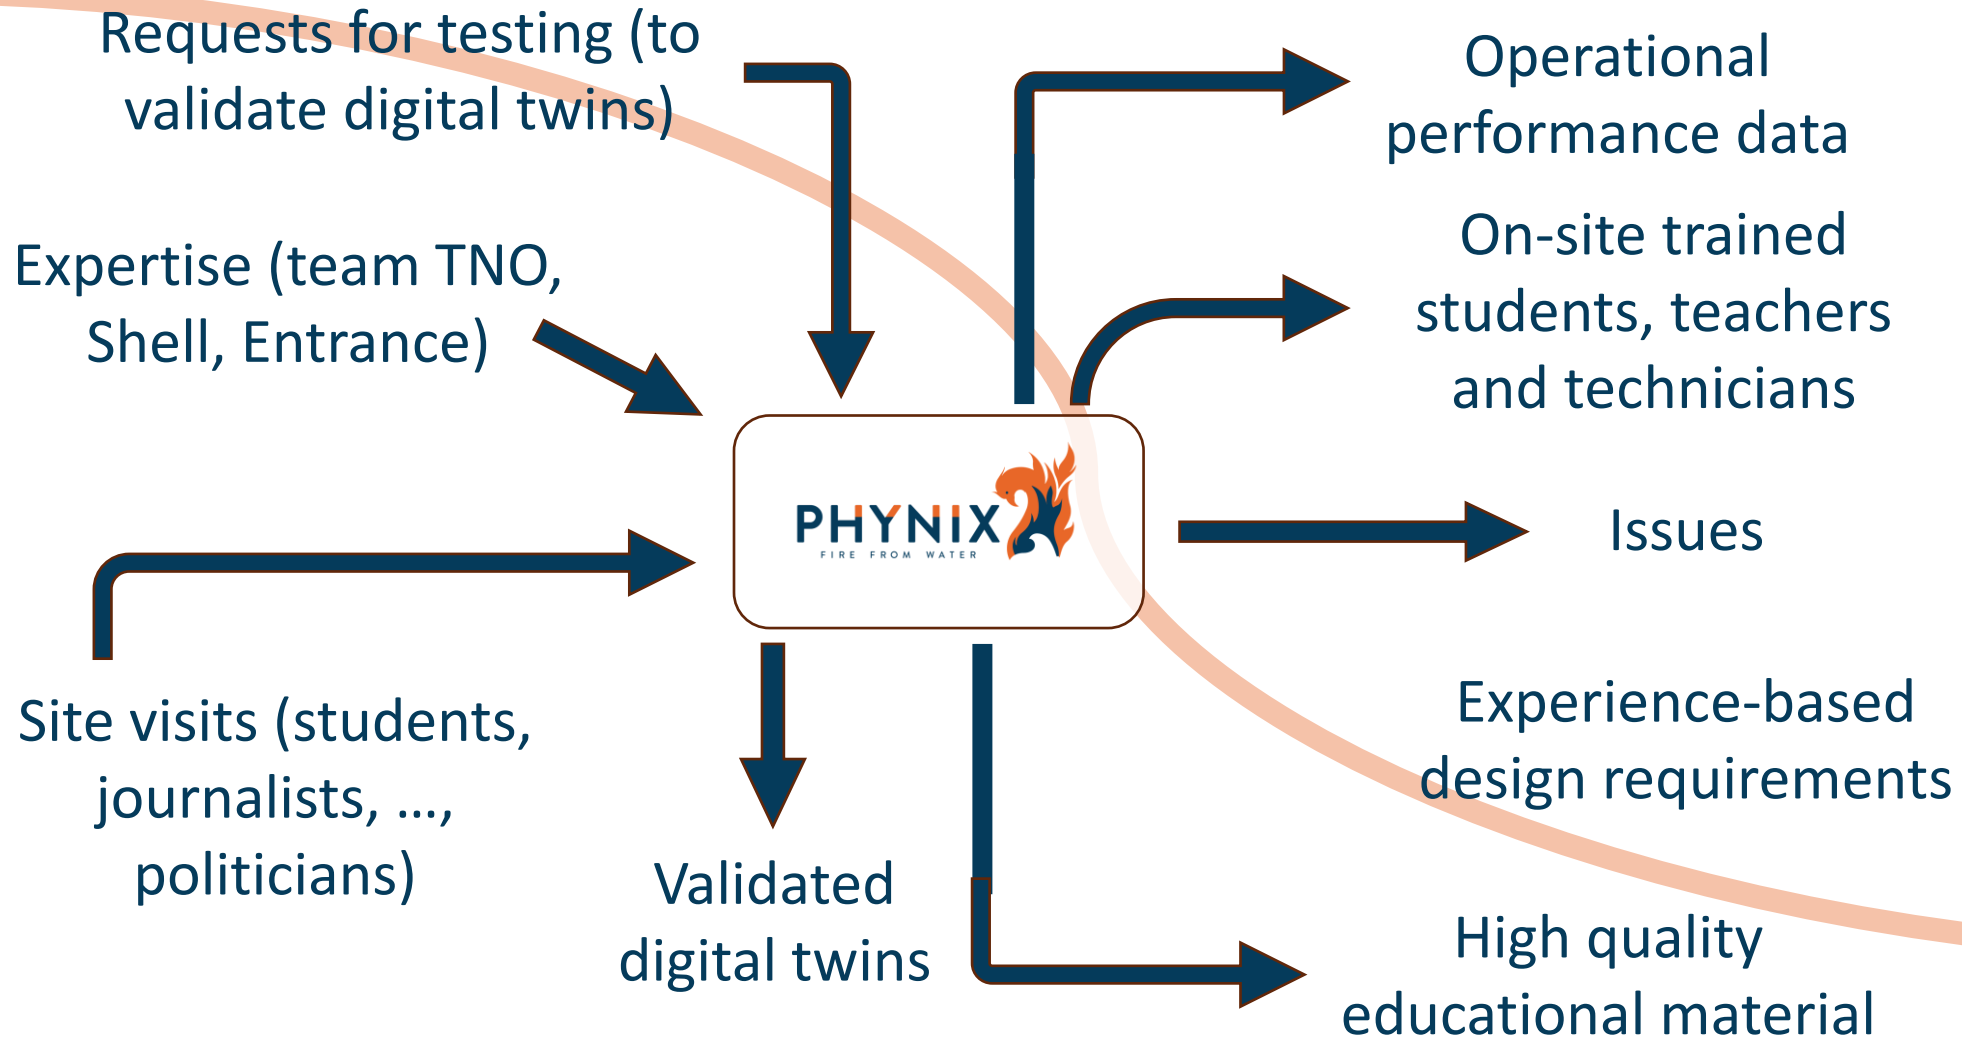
Requests for testing (to validate digital twins)

Expertise (team TNO, Shell, Entrance)

Site visits (students, journalists, ..., politicians)

PHYNIX
FIRE FROM WATER

Validated digital twins

Operational performance data

On-site trained students, teachers and technicians

Issues

Experience-based design requirements

High quality educational material